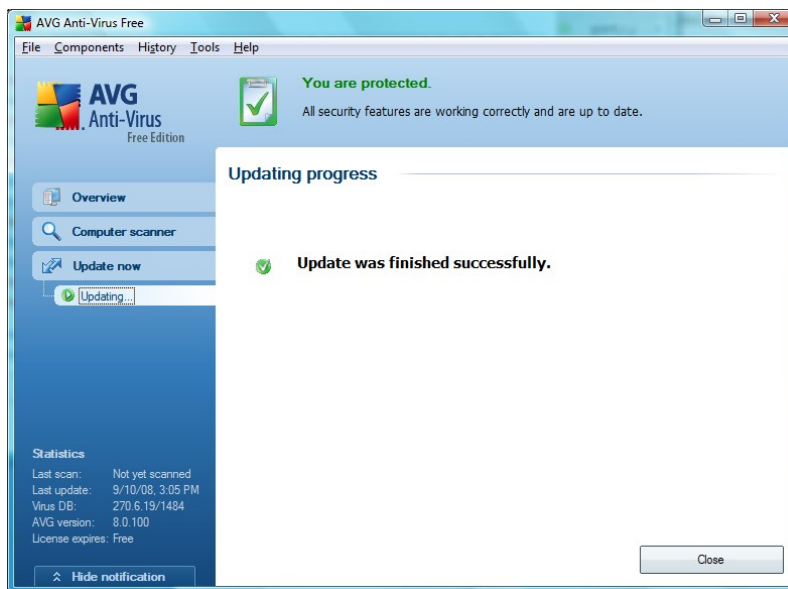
AVG Anti-Virus Free

File Components History Tools Help

AVG Anti-Virus Free Edition

You are protected.

All security features are working correctly and are up to date.

Overview

Computer scanner

Update now

Updating...

Updating progress

Update was finished successfully.

Statistics

| | |
|---|---|
| Last scan: | Not yet scanned |
| Last update: | 9/10/08, 3:05 PM |
| Virus DB: | 270.6.19/1484 |
| AVG version: | 8.0.100 |
| License expires: | Free |

Hide notification

Close